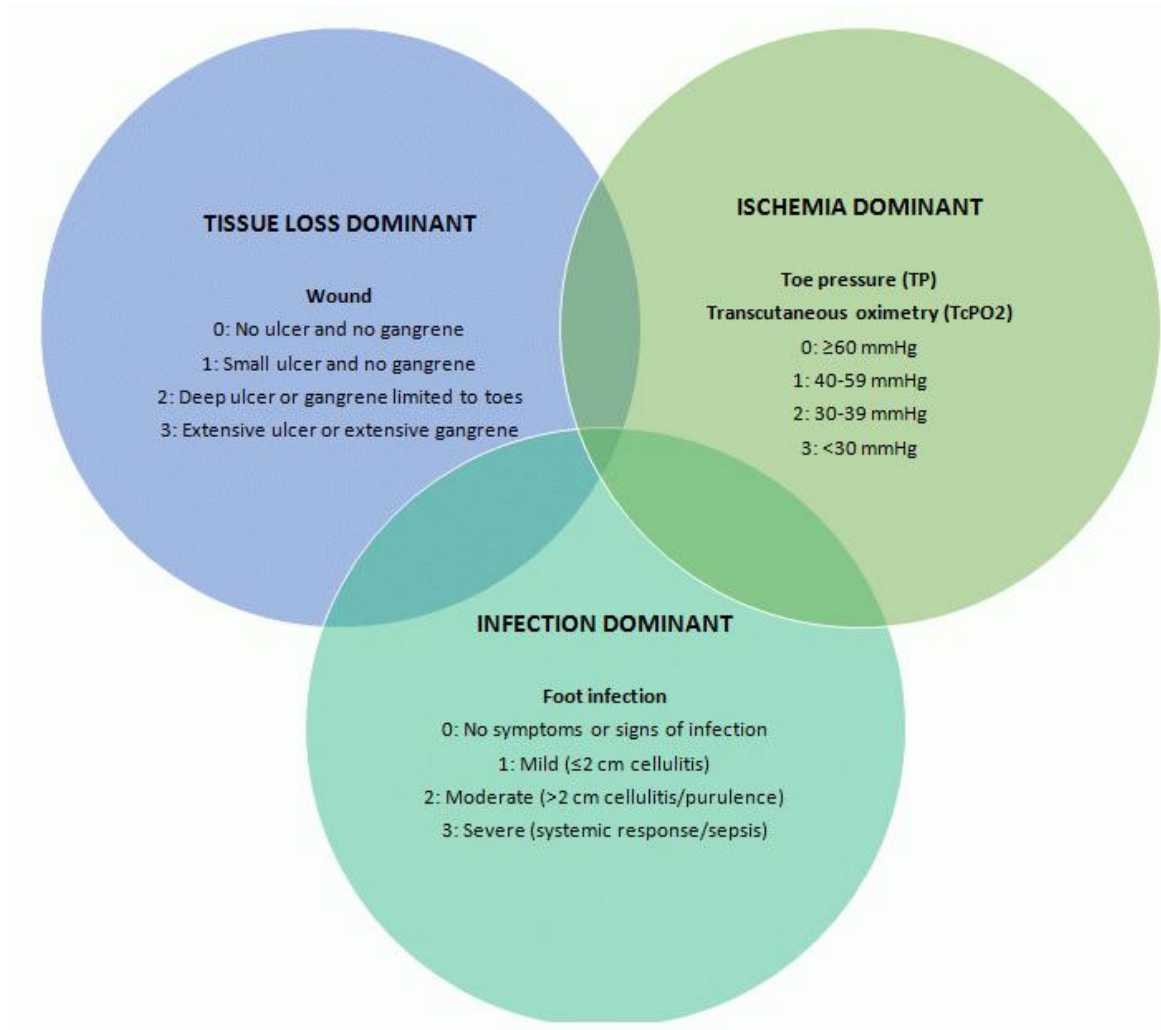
TISSUE LOSS DOMINANT

Wound
0: No ulcer and no gangrene
1: Small ulcer and no gangrene
2: Deep ulcer or gangrene limited to toes
3: Extensive ulcer or extensive gangrene

ISCHEMIA DOMINANT

Toe pressure (TP)
Transcutaneous oximetry (TcPO2)
0: ≥60 mmHg
1: 40-59 mmHg
2: 30-39 mmHg
3: <30 mmHg

INFECTION DOMINANT

Foot infection
0: No symptoms or signs of infection
1: Mild (≤2 cm cellulitis)
2: Moderate (>2 cm cellulitis/purulence)
3: Severe (systemic response/sepsis)